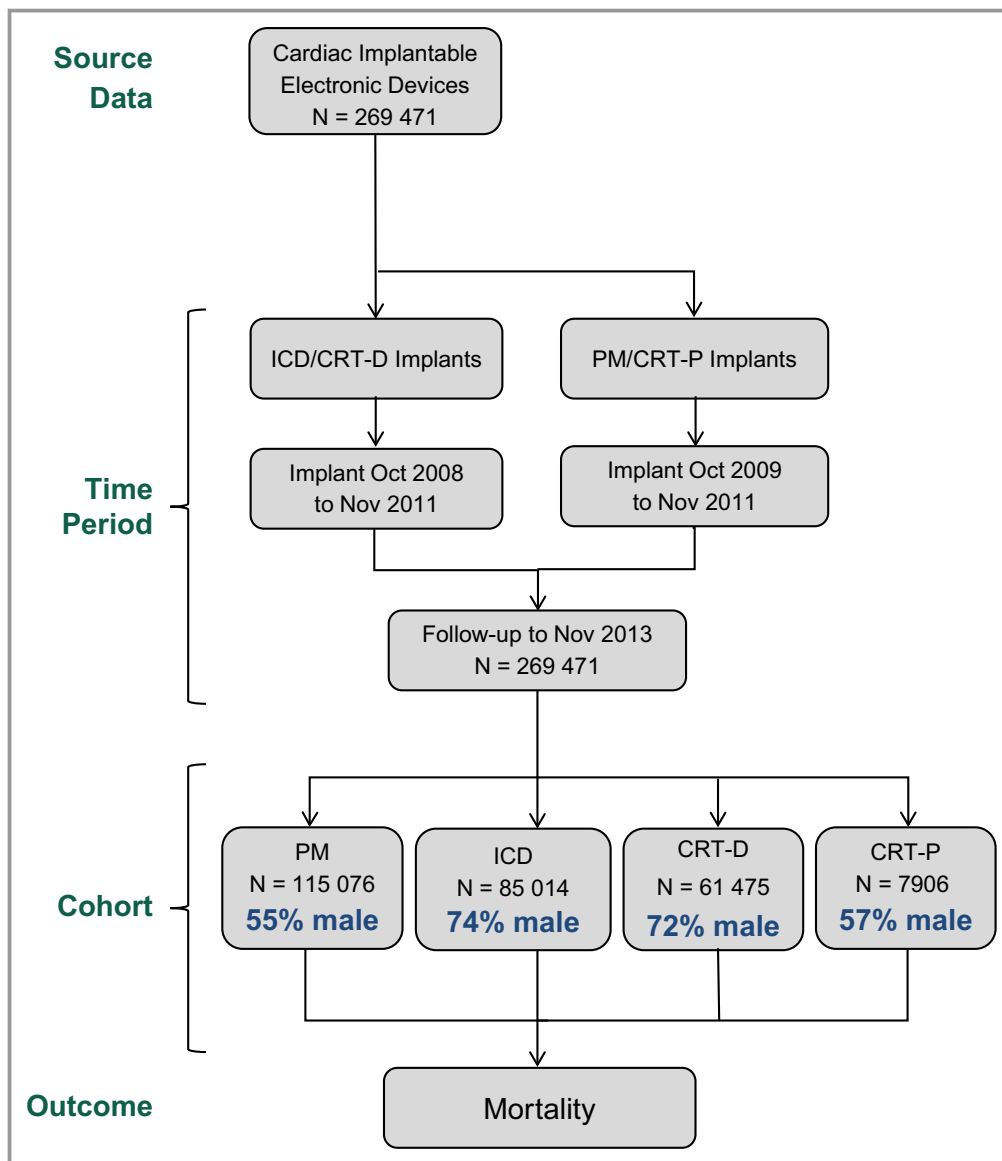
Source Data

Cardiac Implantable Electronic Devices
N = 269 471

ICD/CRT-D Implants

PM/CRT-P Implants

Time Period

Implant Oct 2008 to Nov 2011

Implant Oct 2009 to Nov 2011

Follow-up to Nov 2013
N = 269 471

Cohort

PM
N = 115 076
55% male

ICD
N = 85 014
74% male

CRT-D
N = 61 475
72% male

CRT-P
N = 7906
57% male

Outcome

Mortality